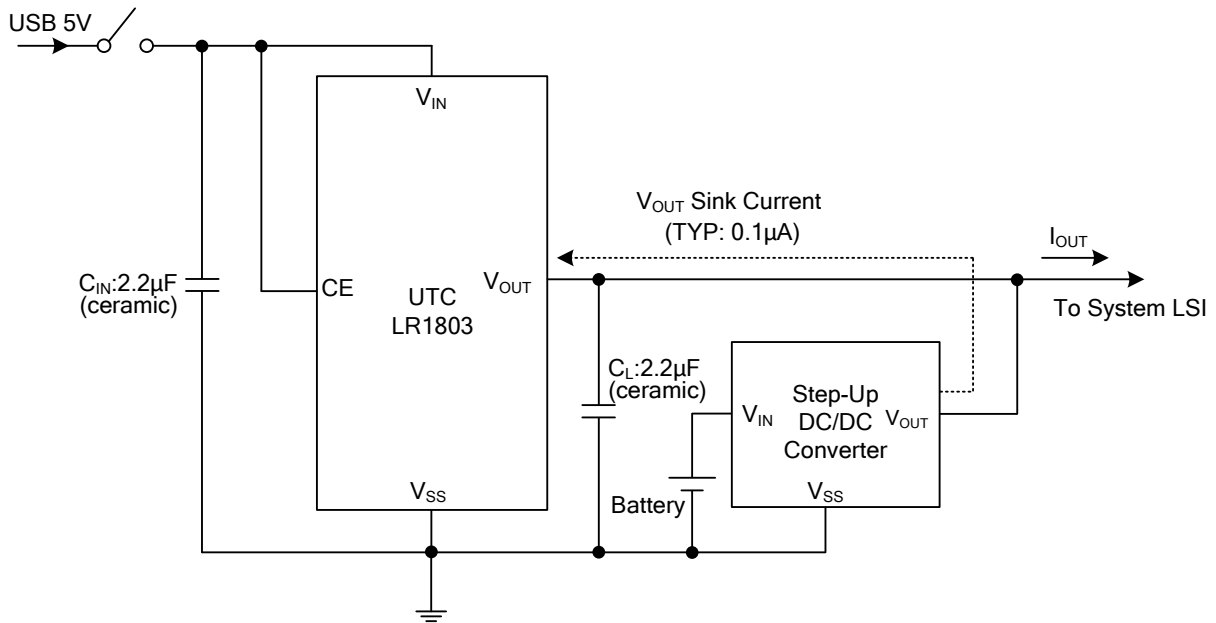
USB 5V

$V_{IN}$

$V_{OUT}$ Sink Current
(TYP: 0.1µA)

$I_{OUT}$

$C_{IN}$:2.2µF
(ceramic)

CE

UTC
LR1803

$V_{OUT}$

To System LSI

$C_L$:2.2µF
(ceramic)

Step-Up
DC/DC
Converter

$V_{IN}$

$V_{OUT}$

$V_{SS}$

Battery

$V_{SS}$